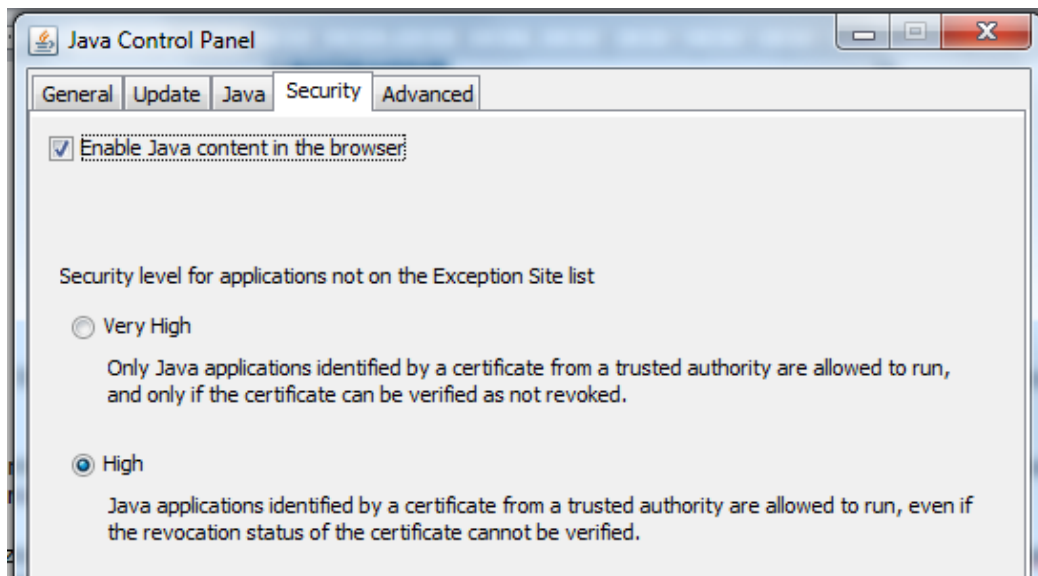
Java Control Panel

General Update Java Security Advanced

Enable Java content in the browser

Security level for applications not on the Exception Site list

Very High

Only Java applications identified by a certificate from a trusted authority are allowed to run, and only if the certificate can be verified as not revoked.

High

Java applications identified by a certificate from a trusted authority are allowed to run, even if the revocation status of the certificate cannot be verified.